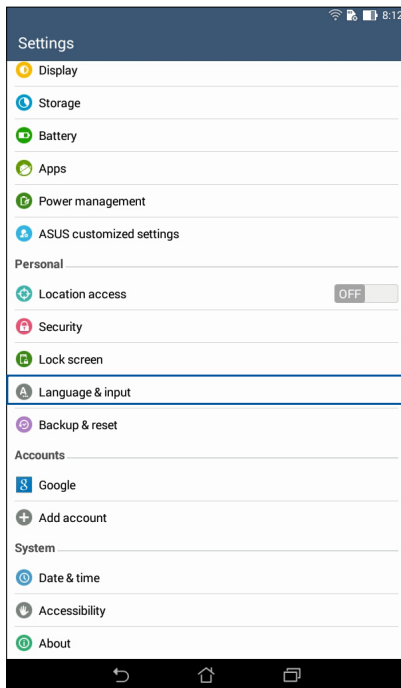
8:12

Settings

Display

Storage

Battery

Apps

Power management

ASUS customized settings

Personal

Location access OFF

Security

Lock screen

Language & input

Backup & reset

Accounts

Google

Add account

System

Date & time

Accessibility

About